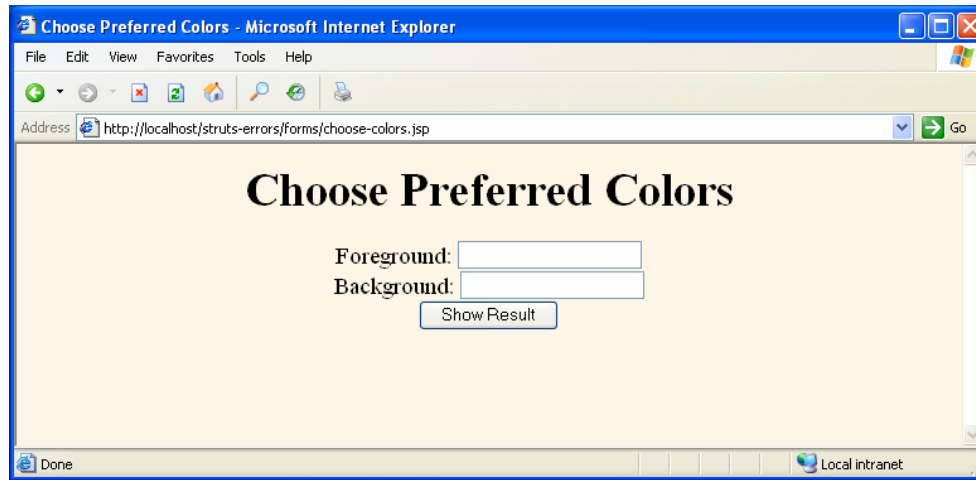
Choose Preferred Colors - Microsoft Internet Explorer

File Edit View Favorites Tools Help

Address http://localhost/struts-errors/forms/choose-colors.jsp Go

Choose Preferred Colors

Foreground:
Background:
Show Result

Done Local intranet